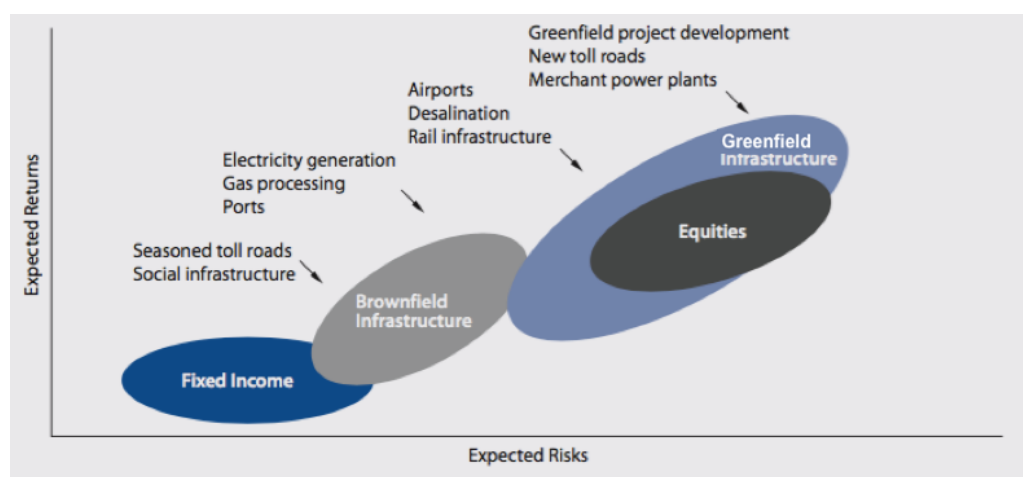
Greenfield project development
New toll roads
Merchant power plants

Airports
Desalination
Rail infrastructure

Electricity generation
Gas processing
Ports

Seasoned toll roads
Social infrastructure

Greenfield Infrastructure

Equities

Brownfield Infrastructure

Fixed Income

Expected Returns

Expected Risks